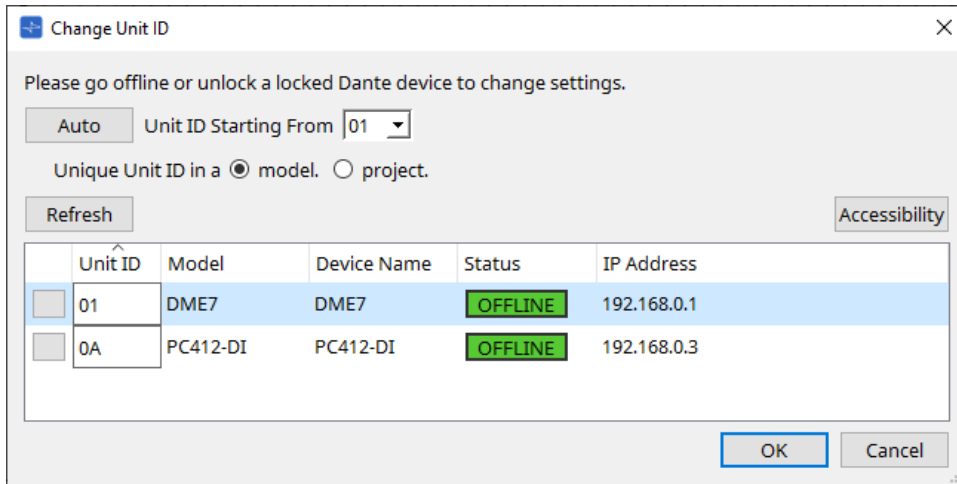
Change Unit ID

Please go offline or unlock a locked Dante device to change settings.

Auto Unit ID Starting From 01

Unique Unit ID in a model. project.

Refresh

Accessibility

| | Unit ID | Model | Device Name | Status | IP Address |
|---|---|---|---|---|---|
| | 01 | DME7 | DME7 | OFFLINE | 192.168.0.1 |
| | 0A | PC412-DI | PC412-DI | OFFLINE | 192.168.0.3 |

OK Cancel